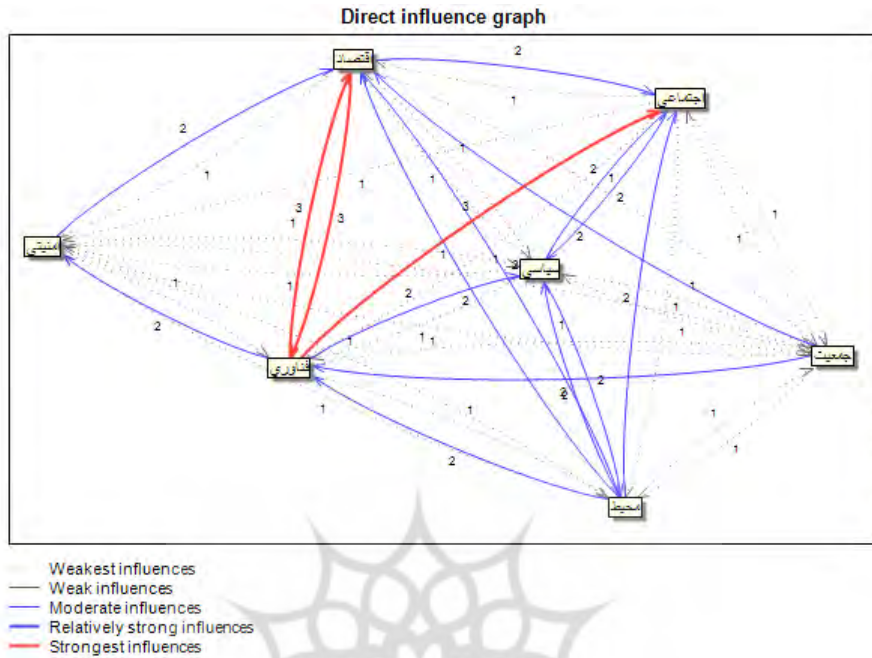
Direct influence graph

اقتصاد
اجتماعی
محیطی
سیاسی
جمعیت
فناوری
محیط

2
1
2
1
1
1
3
3
3
1
2
1
2
2
1
1
1
2
2
1
2
1
1
1
1
1
2
1
1
1
2
2
1
1
2
1
1
1

Weakest influences
Weak influences
Moderate influences
Relatively strong influences
Strongest influences